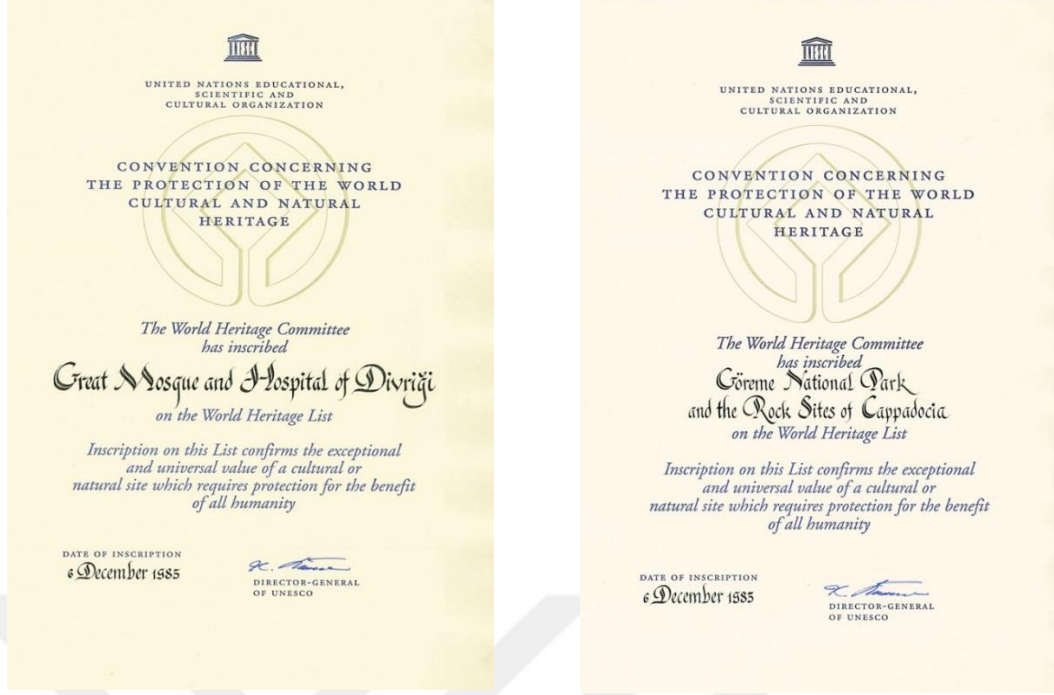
UNITED NATIONS EDUCATIONAL, SCIENTIFIC AND CULTURAL ORGANIZATION

CONVENTION CONCERNING THE PROTECTION OF THE WORLD CULTURAL AND NATURAL HERITAGE

The World Heritage Committee has inscribed

Great Mosque and Hospital of Divriği

on the World Heritage List

Inscription on this List confirms the exceptional and universal value of a cultural or natural site which requires protection for the benefit of all humanity

DATE OF INSCRIPTION
6 December 1985

DIRECTOR-GENERAL OF UNESCO

UNITED NATIONS EDUCATIONAL, SCIENTIFIC AND CULTURAL ORGANIZATION

CONVENTION CONCERNING THE PROTECTION OF THE WORLD CULTURAL AND NATURAL HERITAGE

The World Heritage Committee has inscribed

Göreme National Park and the Rock Sites of Cappadocia

on the World Heritage List

Inscription on this List confirms the exceptional and universal value of a cultural or natural site which requires protection for the benefit of all humanity

DATE OF INSCRIPTION
6 December 1985

DIRECTOR-GENERAL OF UNESCO